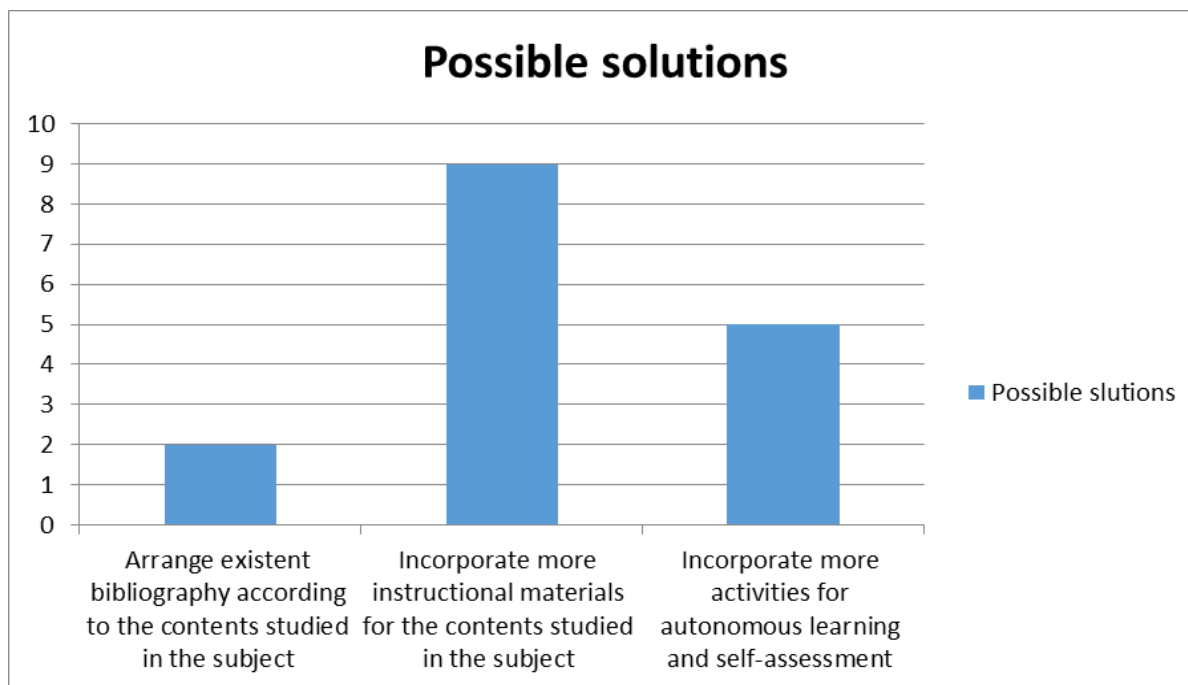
Possible solutions

10
9
8
7
6
5
4
3
2
1
0

Arrange existent bibliography according to the contents studied in the subject

Incorporate more instructional materials for the contents studied in the subject

Incorporate more activities for autonomous learning and self-assessment

Possible slutions